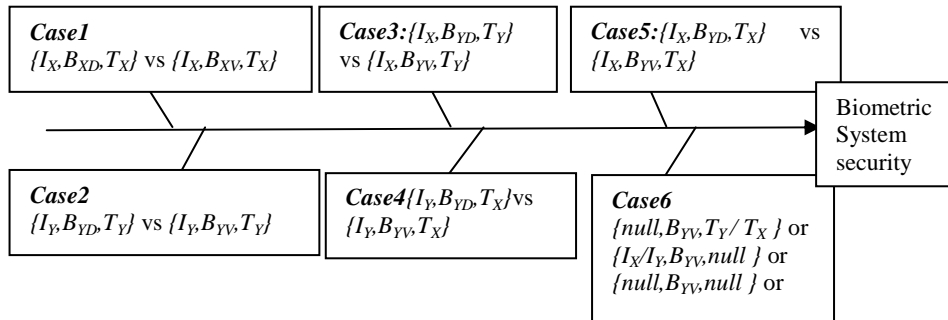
*Case1*
$\{I_X, B_{XD}, T_X\}$ vs $\{I_X, B_{XV}, T_X\}$

*Case3:*$\{I_X, B_{YD}, T_Y\}$ vs $\{I_X, B_{YV}, T_Y\}$

*Case5:*$\{I_X, B_{YD}, T_X\}$ vs $\{I_X, B_{YV}, T_X\}$

Biometric System security

*Case2*
$\{I_Y, B_{YD}, T_Y\}$ vs $\{I_Y, B_{YV}, T_Y\}$

*Case4*$\{I_Y, B_{YD}, T_X\}$vs $\{I_Y, B_{YV}, T_X\}$

*Case6*
$\{null, B_{YV}, T_Y / T_X\}$ or
$\{I_X/I_Y, B_{YV}, null\}$ or
$\{null, B_{YV}, null\}$ or